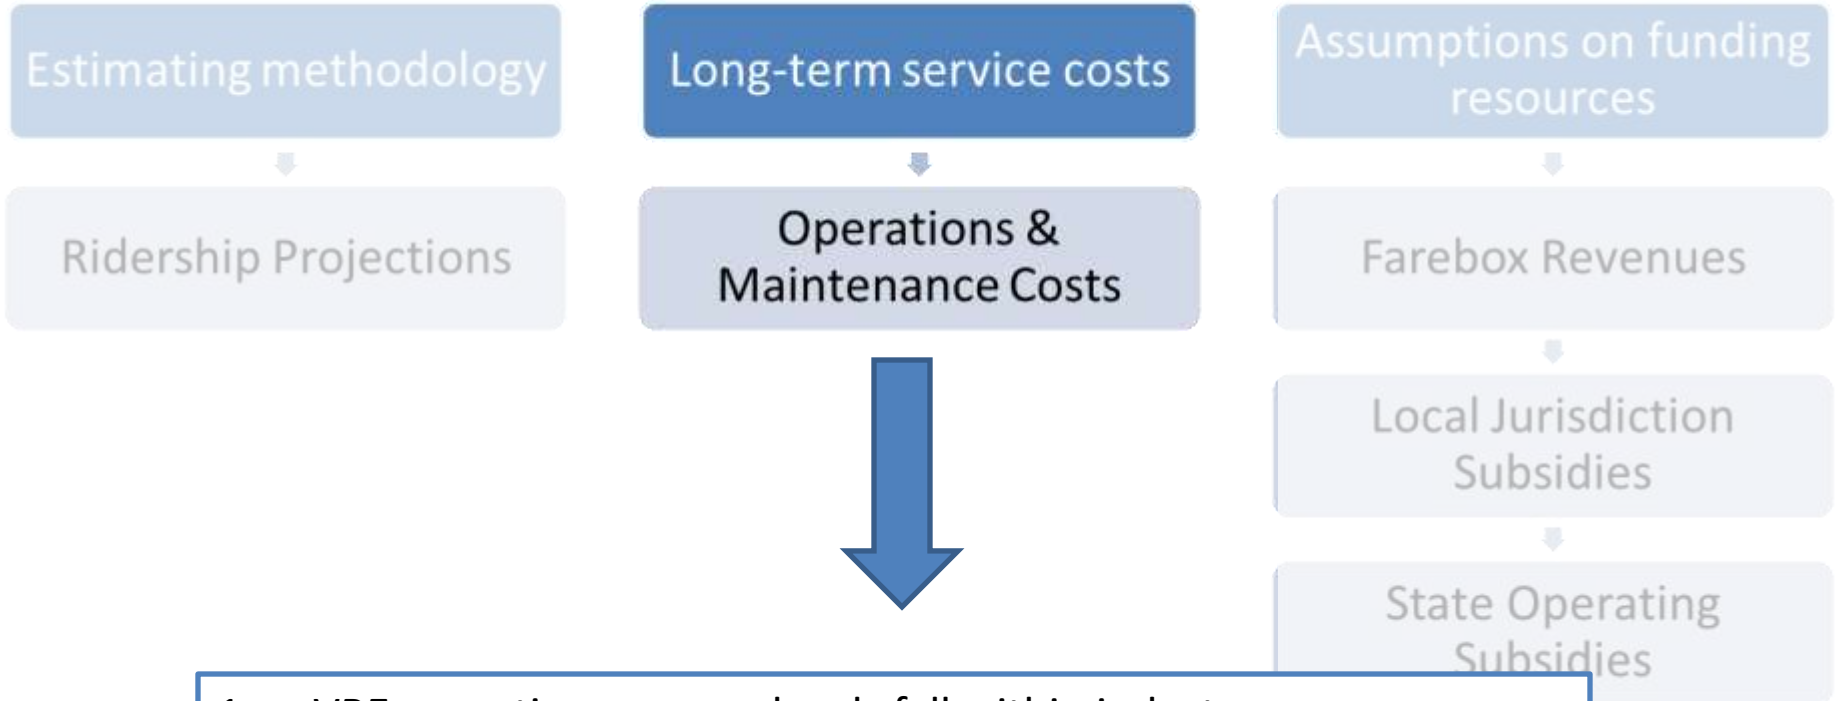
Estimating methodology

Ridership Projections

Long-term service costs

Operations & Maintenance Costs

Assumptions on funding resources

Farebox Revenues

Local Jurisdiction Subsidies

State Operating Subsidies

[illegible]